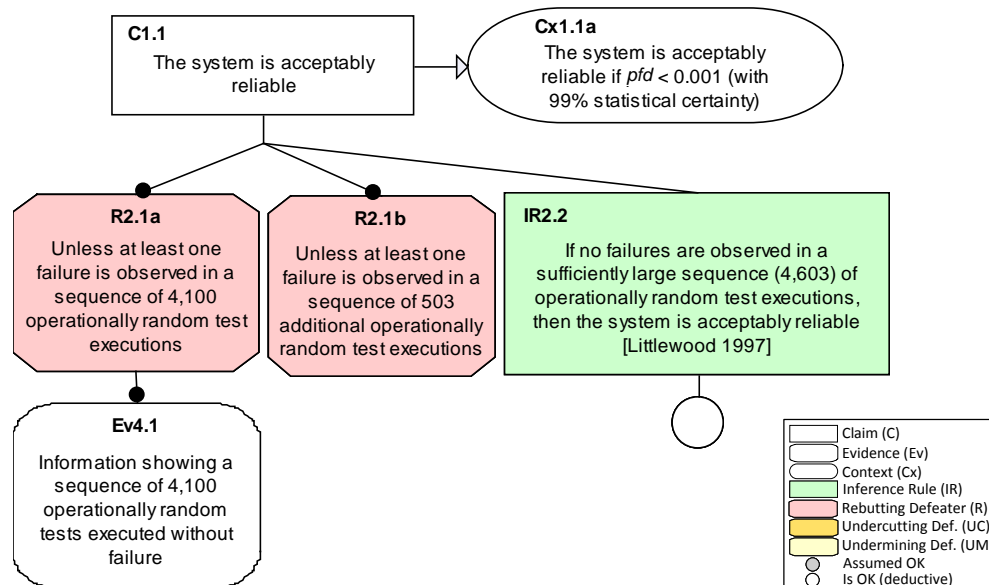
C1.1
The system is acceptably reliable

Cx1.1a
The system is acceptably reliable if *pfd* < 0.001 (with 99% statistical certainty)

R2.1a
Unless at least one failure is observed in a sequence of 4,100 operationally random test executions

R2.1b
Unless at least one failure is observed in a sequence of 503 additional operationally random test executions

IR2.2
If no failures are observed in a sufficiently large sequence (4,603) of operationally random test executions, then the system is acceptably reliable [Littlewood 1997]

Ev4.1
Information showing a sequence of 4,100 operationally random tests executed without failure

Claim (C)
Evidence (Ev)
Context (Cx)
Inference Rule (IR)
Rebutting Defeater (R)
Undercutting Def. (UC)
Undermining Def. (UM
Assumed OK
Is OK (deductive)